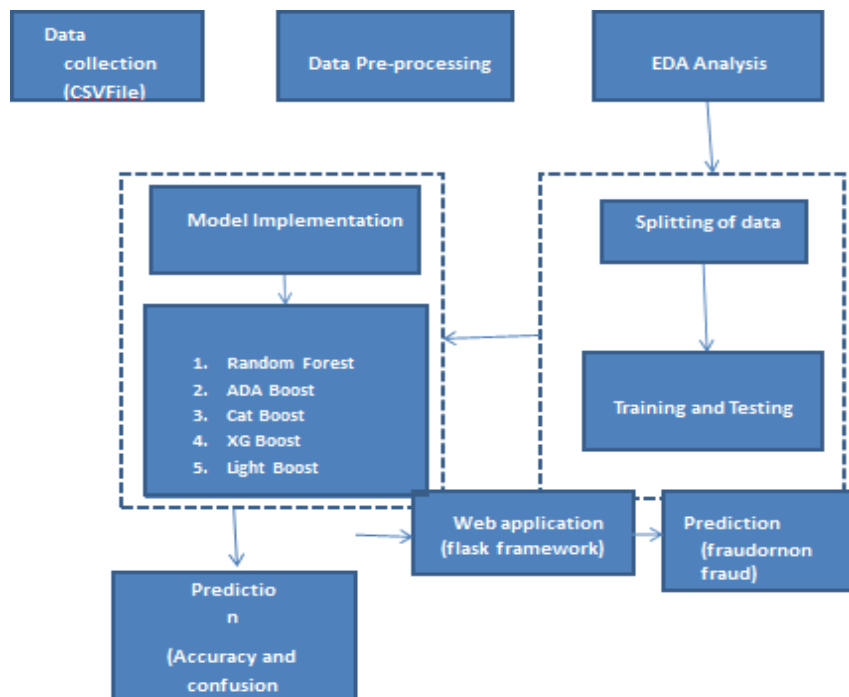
Data collection (CSVFile)

Data Pre-processing

EDA Analysis

Model Implementation

1. Random Forest
2. ADA Boost
3. Cat Boost
4. XG Boost
5. Light Boost

Splitting of data

Training and Testing

Web application (flask framework)

Prediction (fraudornon fraud)

Predictio n (Accuracy and confusion